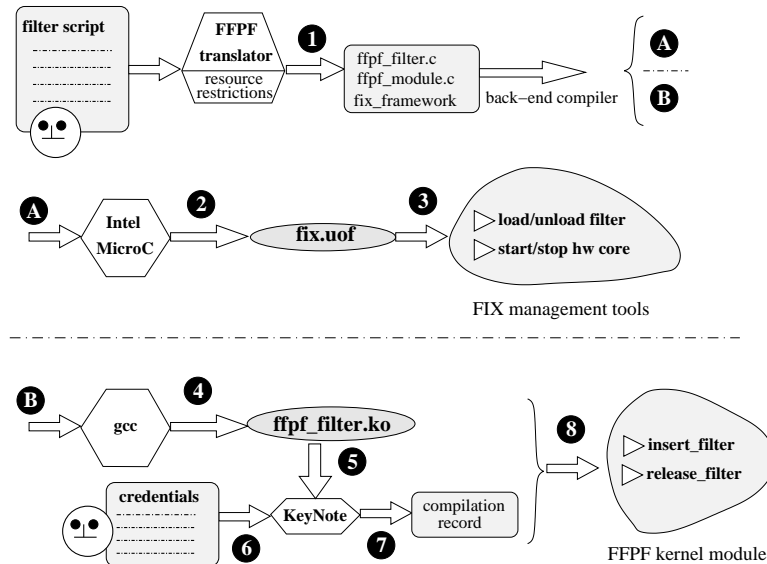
filter script

FFPF
translator
resource restrictions

1

ffpf_filter.c
ffpf_module.c
fix_framework

back−end compiler

A
B

A
Intel MicroC
2
fix.uof
3
load/unload filter
start/stop hw core

FIX management tools

B
gcc
4
ffpf_filter.ko
5
credentials
KeyNote
compilation record
6
7
8
insert_filter
release_filter

FFPF kernel module